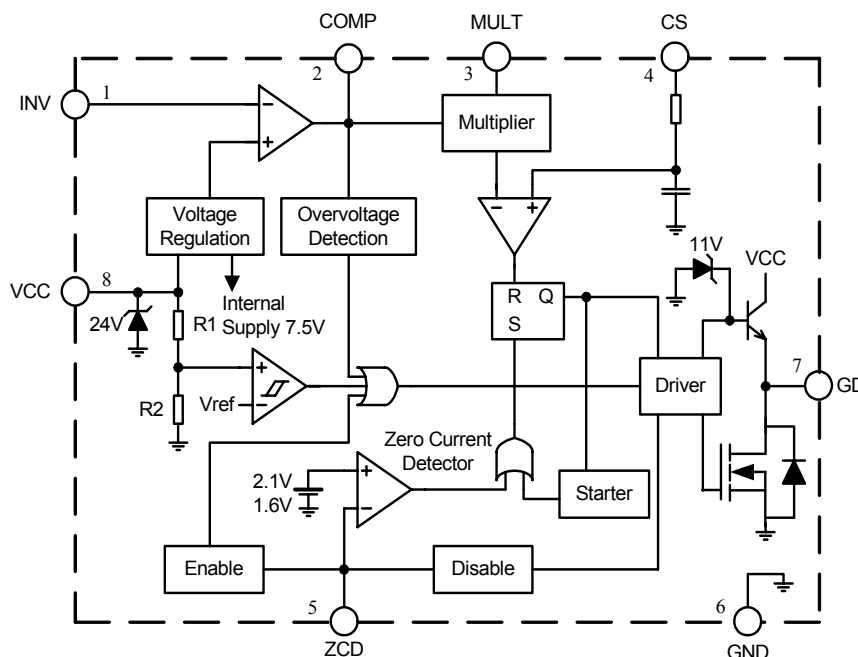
COMP
MULT
CS
INV
1
2
3
4
Multiplier
Voltage Regulation
Overvoltage Detection
11V
VCC
VCC
8
Internal Supply 7.5V
24V
R1
R
Q
S
R2
Vref
Driver
7
GD
Zero Current Detector
2.1V
1.6V
Starter
Enable
Disable
5
ZCD
6
GND